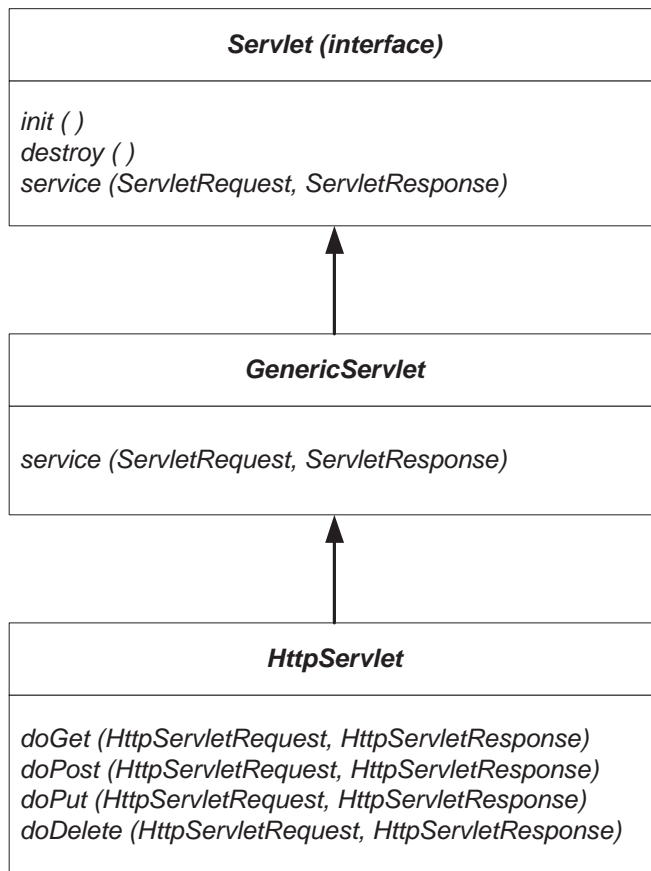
Servlet (interface)

init ( )
destroy ( )
service (ServletRequest, ServletResponse)

GenericServlet

service (ServletRequest, ServletResponse)

HttpServlet

doGet (HttpServletRequest, HttpServletResponse)
doPost (HttpServletRequest, HttpServletResponse)
doPut (HttpServletRequest, HttpServletResponse)
doDelete (HttpServletRequest, HttpServletResponse)